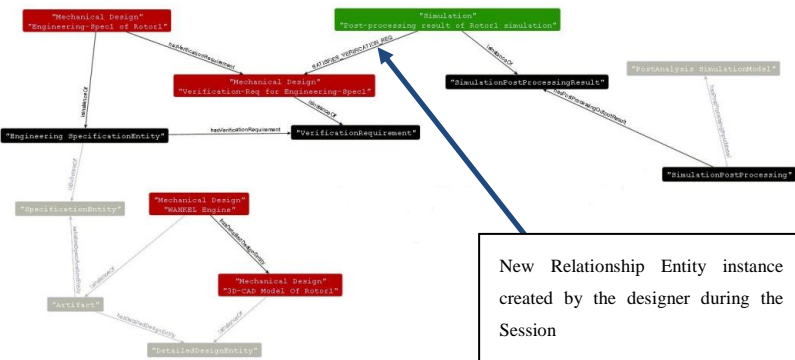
"Mechanical Design"
"Engineering-Spec1 of Rotor1"

"Simulation"
"Post-processing result of Rotor1 simulation"

hasVerificationRequirement

SATISFIES_VERIFICATION_REQ

isInstanceOf

"Mechanical Design"
"Verification-Req for Engineering-Spec1"

"SimulationPostProcessingResult"

"PostAnalysis SimulationModel"

isInstanceOf

isInstanceOf

hasPostProcessingOutputResult

"Engineering SpecificationEntity"

hasVerificationRequirement

"VerificationRequirement"

"SimulationPostProcessing"

isSubclassOf

"SpecificationEntity"

"Mechanical Design"
"WANKEL Engine"

hasDetailedDesignEntity

isInstanceOf

"Mechanical Design"
"3D-CAD Model Of Rotor1"

"Artifact"

hasDetailedDesignEntity

isInstanceOf

"DetailedDesignEntity"

New Relationship Entity instance created by the designer during the Session